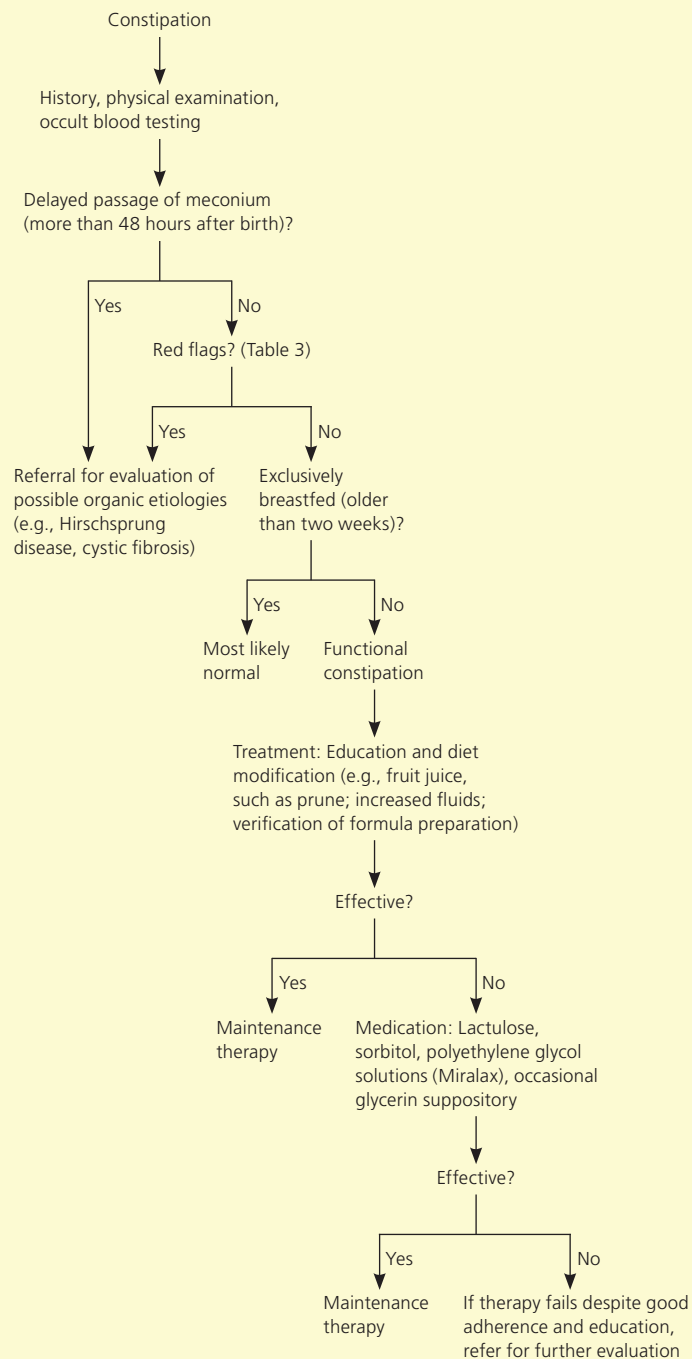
Constipation

History, physical examination, occult blood testing

Delayed passage of meconium (more than 48 hours after birth)?

Yes

No

Red flags? (Table 3)

Yes

No

Referral for evaluation of possible organic etiologies (e.g., Hirschsprung disease, cystic fibrosis)

Exclusively breastfed (older than two weeks)?

Yes

No

Most likely normal

Functional constipation

Treatment: Education and diet modification (e.g., fruit juice, such as prune; increased fluids; verification of formula preparation)

Effective?

Yes

No

Maintenance therapy

Medication: Lactulose, sorbitol, polyethylene glycol solutions (Miralax), occasional glycerin suppository

Effective?

Yes

No

Maintenance therapy

If therapy fails despite good adherence and education, refer for further evaluation